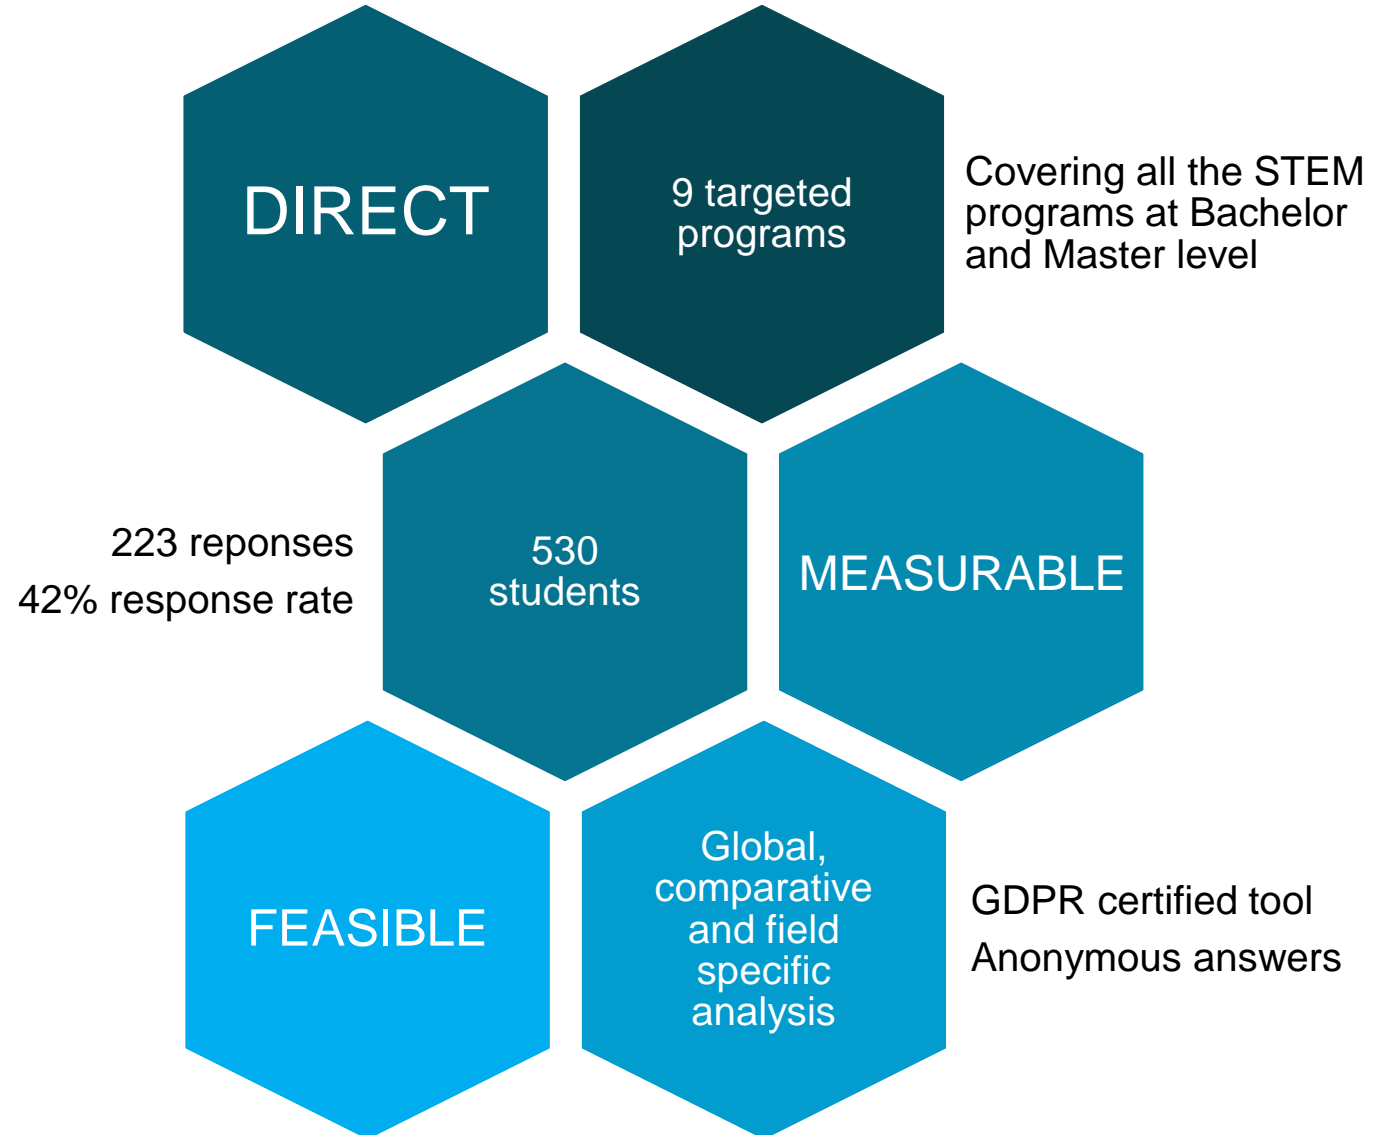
DIRECT

9 targeted programs

Covering all the STEM programs at Bachelor and Master level

223 reponses
42% response rate

530 students

MEASURABLE

FEASIBLE

Global, comparative and field specific analysis

GDPR certified tool
Anonymous answers